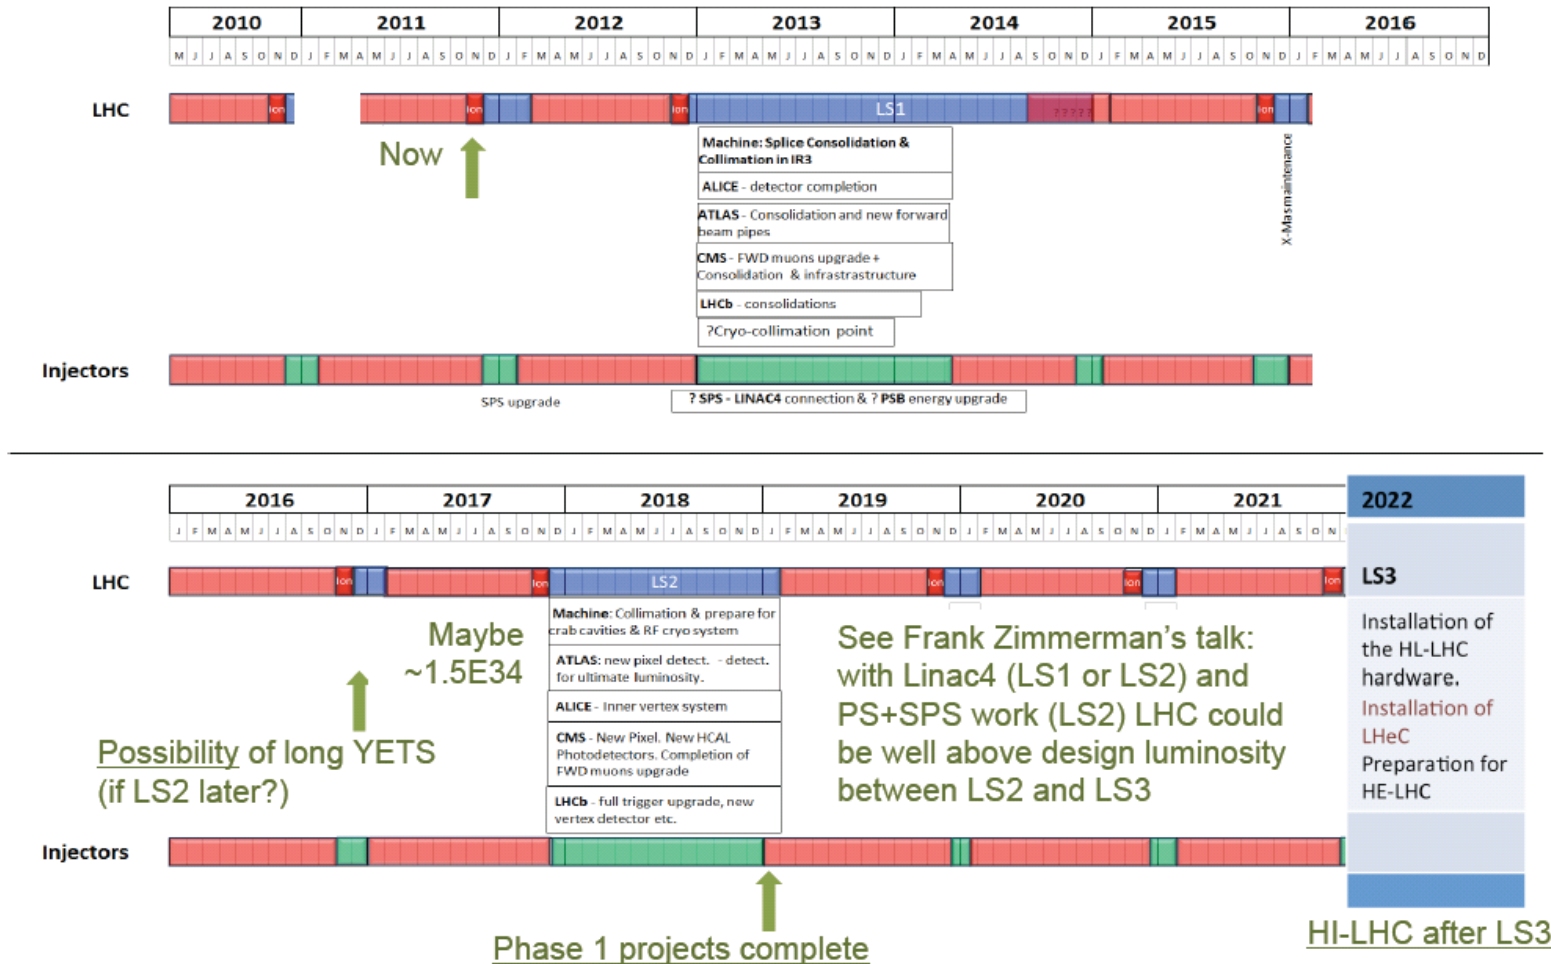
| 2010 | 2011 | 2012 | 2013 | 2014 | 2015 | 2016 |
|---|---|---|---|---|---|---|
| M J J A S O N D | J F M A M J J A S O N D | J F M A M J J A S O N D | J F M A M J J A S O N D | J F M A M J J A S O N D | J F M A M J J A S O N D | J F M A M J J A S O N D |

LHC

Ion Ion Ion LS1 ???? Ion

Now

Machine: Splice Consolidation & Collimation in IR3

ALICE - detector completion

ATLAS - Consolidation and new forward beam pipes

CMS - FWD muons upgrade + Consolidation & infrastructure

LHCb - consolidations

?Cryo-collimation point

X-Masmaintenance

Injectors

SPS upgrade

? SPS - LINAC4 connection & ? PSB energy upgrade

| 2016 | 2017 | 2018 | 2019 | 2020 | 2021 | 2022 |
|---|---|---|---|---|---|---|
| J F M A M J J A S O N D | J F M A M J J A S O N D | J F M A M J J A S O N D | J F M A M J J A S O N D | J F M A M J J A S O N D | J F M A M J J A S O N | |

LHC

Ion Ion LS2 Ion Ion Ion

LS3

Installation of the HL-LHC hardware.
Installation of LHeC
Preparation for HE-LHC

Machine: Collimation & prepare for crab cavities & RF cryo system

ATLAS: new pixel detect. - detect. for ultimate luminosity.

ALICE - Inner vertex system

CMS - New Pixel, New HCAL Photodetectors, Completion of FWD muons upgrade

LHCb - full trigger upgrade, new vertex detector etc.

Maybe ~1.5E34

Possibility of long YETS (if LS2 later?)

See Frank Zimmerman's talk: with Linac4 (LS1 or LS2) and PS+SPS work (LS2) LHC could be well above design luminosity between LS2 and LS3

Injectors

Phase 1 projects complete

HI-LHC after LS3